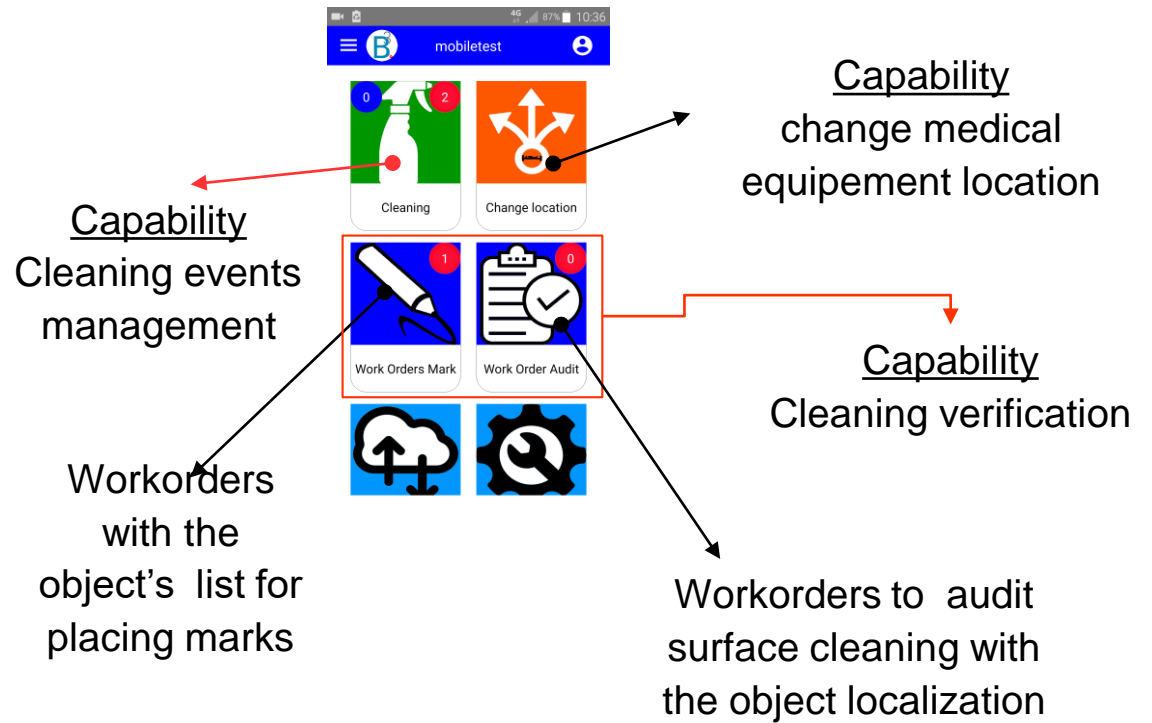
4G 87% 10:36

mobiletest

0 2

Cleaning

Change location

1

0

Work Orders Mark

Work Order Audit

Capability
change medical equipement location

Capability
Cleaning events management

Capability
Cleaning verification

Workorders with the object's list for placing marks

Workorders to audit surface cleaning with the object localization